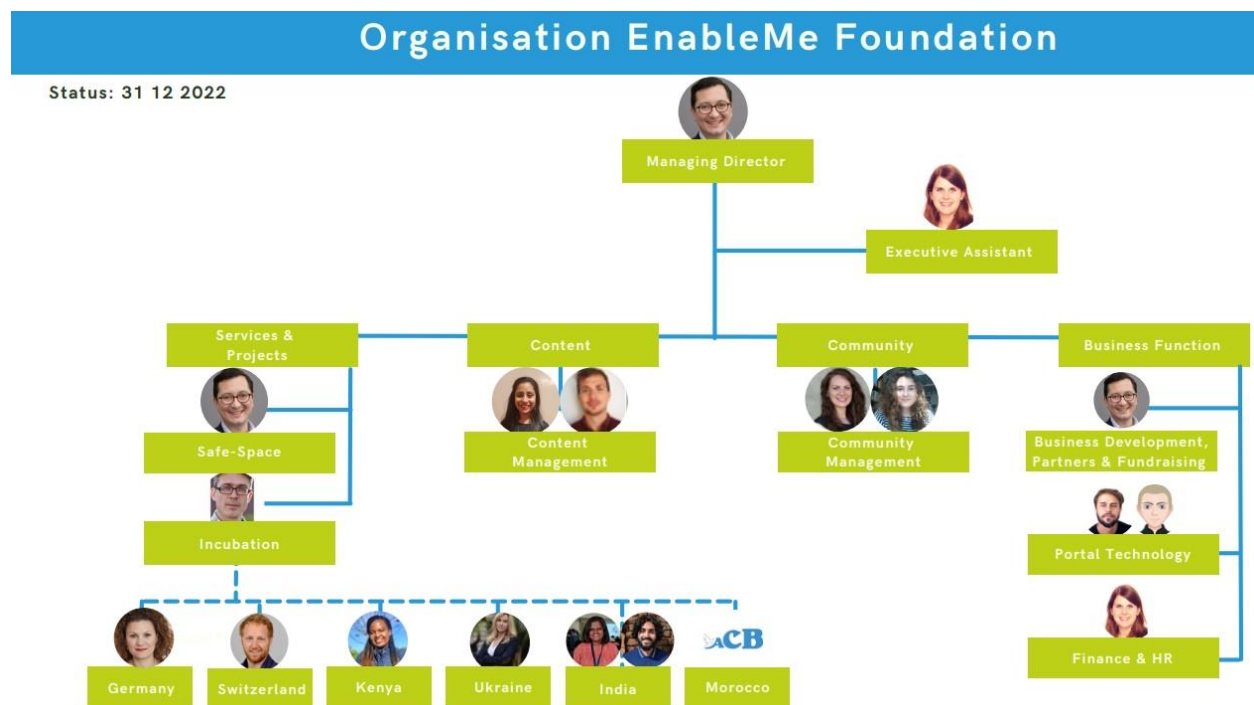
Organisation EnableMe Foundation

Status: 31 12 2022

Managing Director

Executive Assistant

Services & Projects

Content

Community

Business Function

Safe-Space

Content Management

Community Management

Business Development, Partners & Fundraising

Incubation

Portal Technology

Finance & HR

ACB

Germany

Switzerland

Kenya

Ukraine

India

Morocco